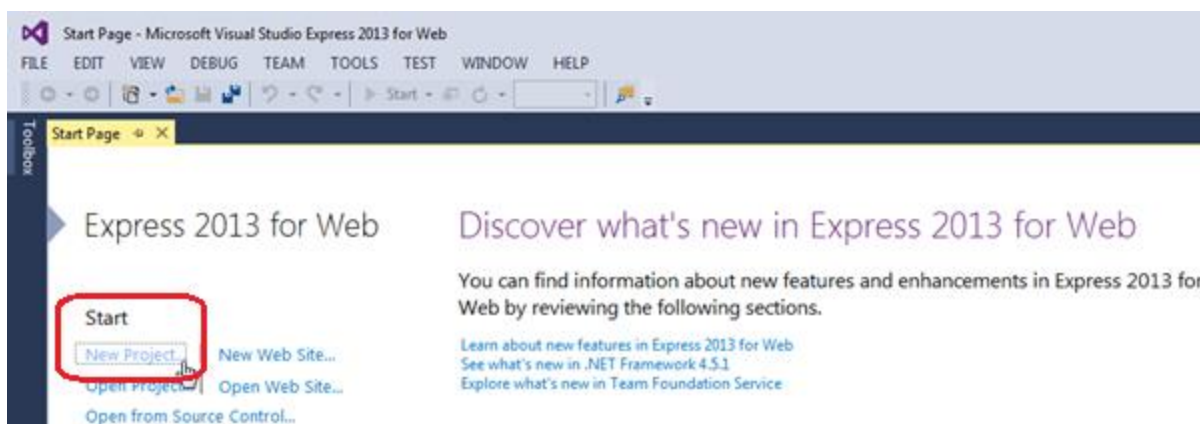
Start Page - Microsoft Visual Studio Express 2013 for Web
FILE EDIT VIEW DEBUG TEAM TOOLS TEST WINDOW HELP
Start
Toolbox
Start Page

Express 2013 for Web

Start
New Project... New Web Site...
Open Project... Open Web Site...
Open from Source Control...

Discover what's new in Express 2013 for Web

You can find information about new features and enhancements in Express 2013 for Web by reviewing the following sections.

Learn about new features in Express 2013 for Web
See what's new in .NET Framework 4.5.1
Explore what's new in Team Foundation Service